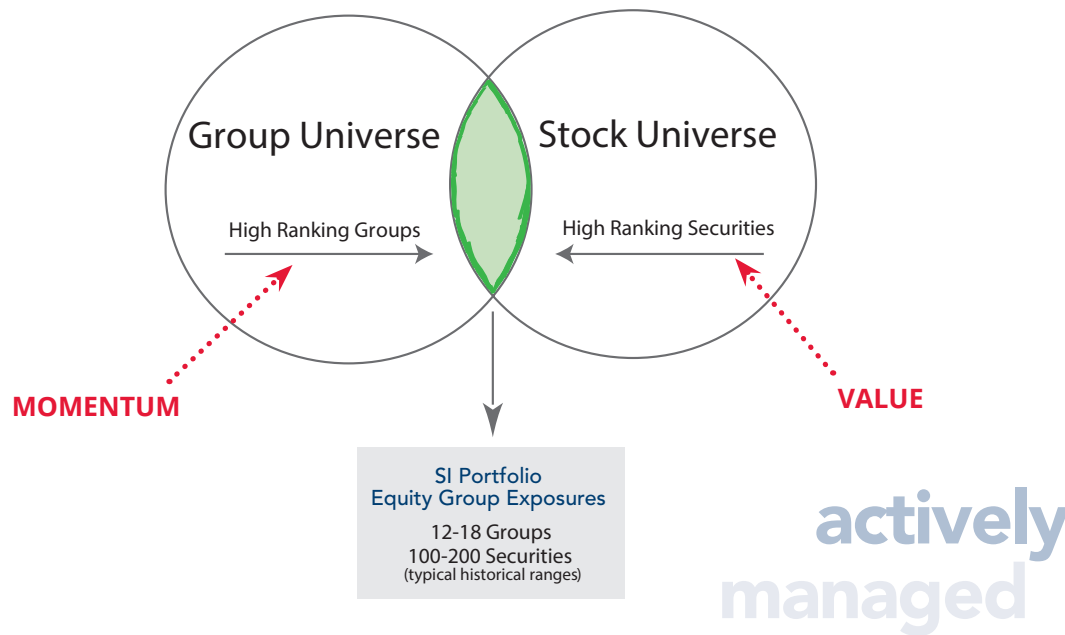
Group Universe

Stock Universe

High Ranking Groups

High Ranking Securities

MOMENTUM

VALUE

SI Portfolio
Equity Group Exposures

12-18 Groups
100-200 Securities
(typical historical ranges)

actively
managed